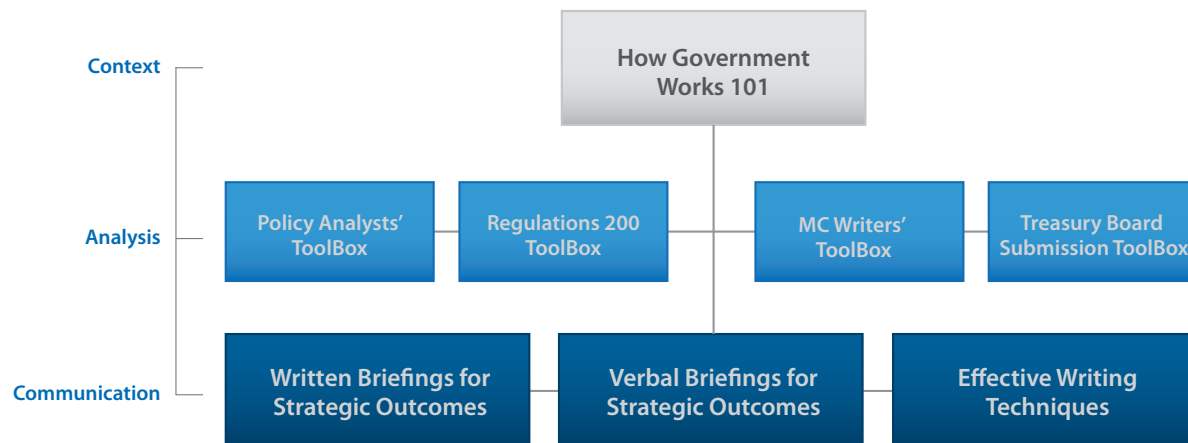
Context

How Government Works 101

Analysis

Policy Analysts' ToolBox

Regulations 200 ToolBox

MC Writers' ToolBox

Treasury Board Submission ToolBox

Communication

Written Briefings for Strategic Outcomes

Verbal Briefings for Strategic Outcomes

Effective Writing Techniques